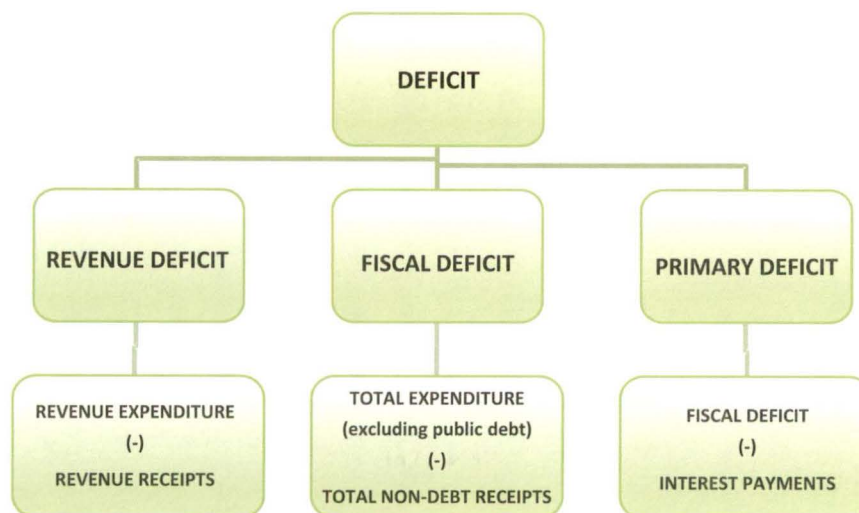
DEFICIT

REVENUE DEFICIT

FISCAL DEFICIT

PRIMARY DEFICIT

REVENUE EXPENDITURE
(-)
REVENUE RECEIPTS

TOTAL EXPENDITURE
(excluding public debt)
(-)
TOTAL NON-DEBT RECEIPTS

FISCAL DEFICIT
(-)
INTEREST PAYMENTS